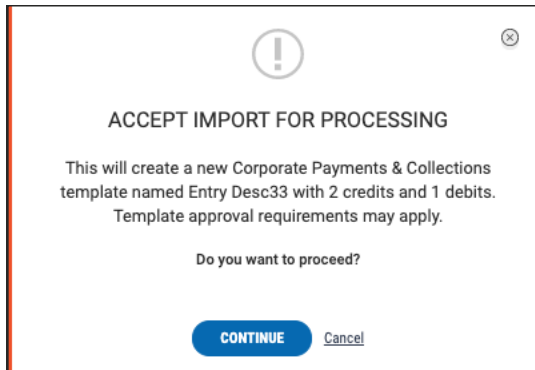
ACCEPT IMPORT FOR PROCESSING

This will create a new Corporate Payments & Collections template named Entry Desc33 with 2 credits and 1 debits. Template approval requirements may apply.

Do you want to proceed?

CONTINUE Cancel